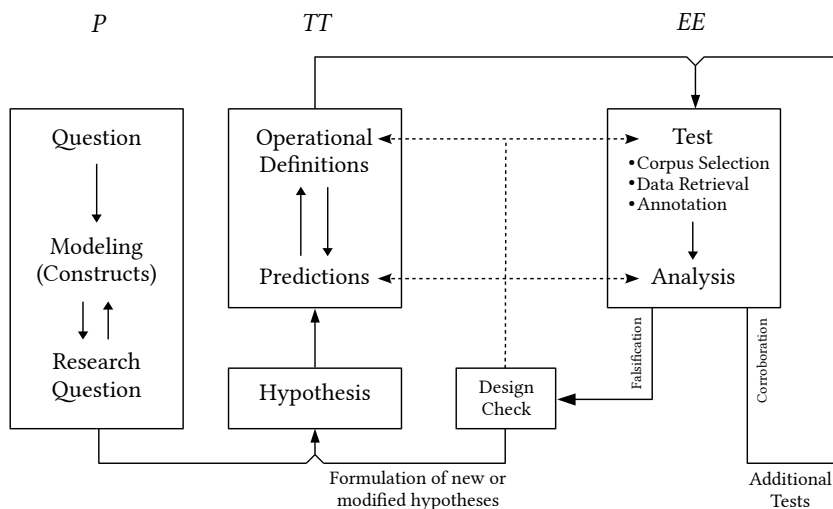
*P*

*TT*

*EE*

Question

Modeling (Constructs)

Research Question

Operational Definitions

Predictions

Hypothesis

Design Check

Test
•Corpus Selection
•Data Retrieval
•Annotation

Analysis

Falsification

Corroboration

Formulation of new or modified hypotheses

Additional Tests